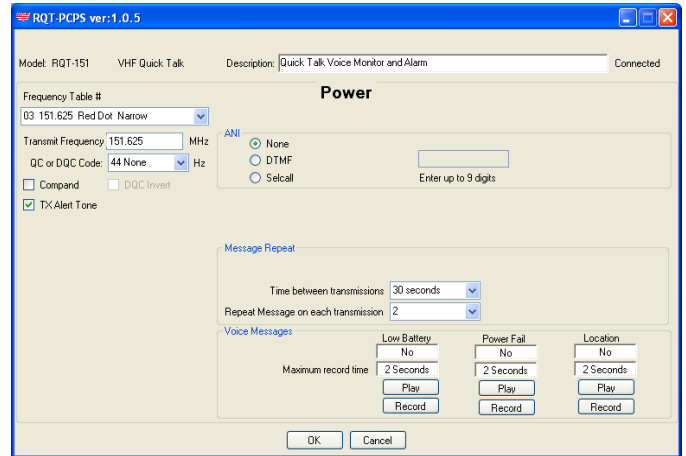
RQT-PCPS ver:1.0.5

Model: RQT-151 VHF Quick Talk Description: Quick Talk Voice Monitor and Alarm Connected

Power

Frequency Table #
03 151.625 Red Dot Narrow
Transmit Frequency 151.625 MHz
QC or DQC Code: 44 None Hz
Compand
DQC Invert
TX Alert Tone

ANI
None
DTMF
Selcall
Enter up to 9 digits

Message Repeat
Time between transmissions 30 seconds
Repeat Message on each transmission 2

Voice Messages

| | Low Battery | Power Fail | Location |
|---|---|---|---|
| | No | No | No |
| Maximum record time | 2 Seconds | 2 Seconds | 2 Seconds |
| | Play | Play | Play |
| | Record | Record | Record |

OK Cancel